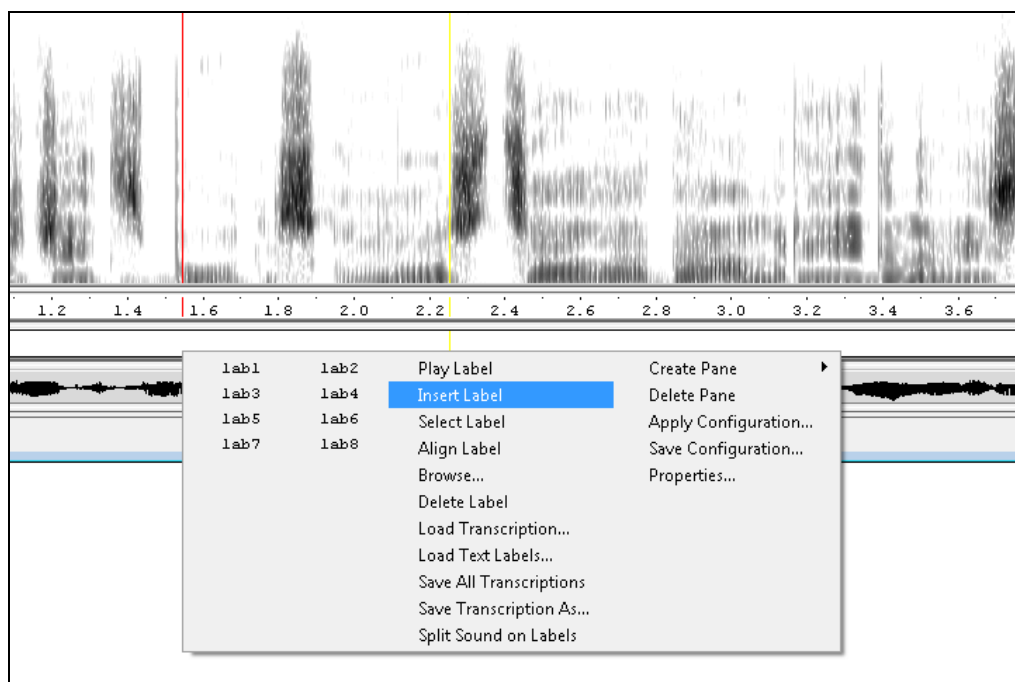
1.2 1.4 1.6 1.8 2.0 2.2 2.4 2.6 2.8 3.0 3.2 3.4 3.6

| | | | |
|---|---|---|---|
| lab1 | lab2 | Play Label | Create Pane |
| lab3 | lab4 | Insert Label | Delete Pane |
| lab5 | lab6 | Select Label | Apply Configuration... |
| lab7 | lab8 | Align Label | Save Configuration... |
| | | Browse... | Properties... |
| | | Delete Label | |
| | | Load Transcription... | |
| | | Load Text Labels... | |
| | | Save All Transcriptions | |
| | | Save Transcription As... | |
| | | Split Sound on Labels | |